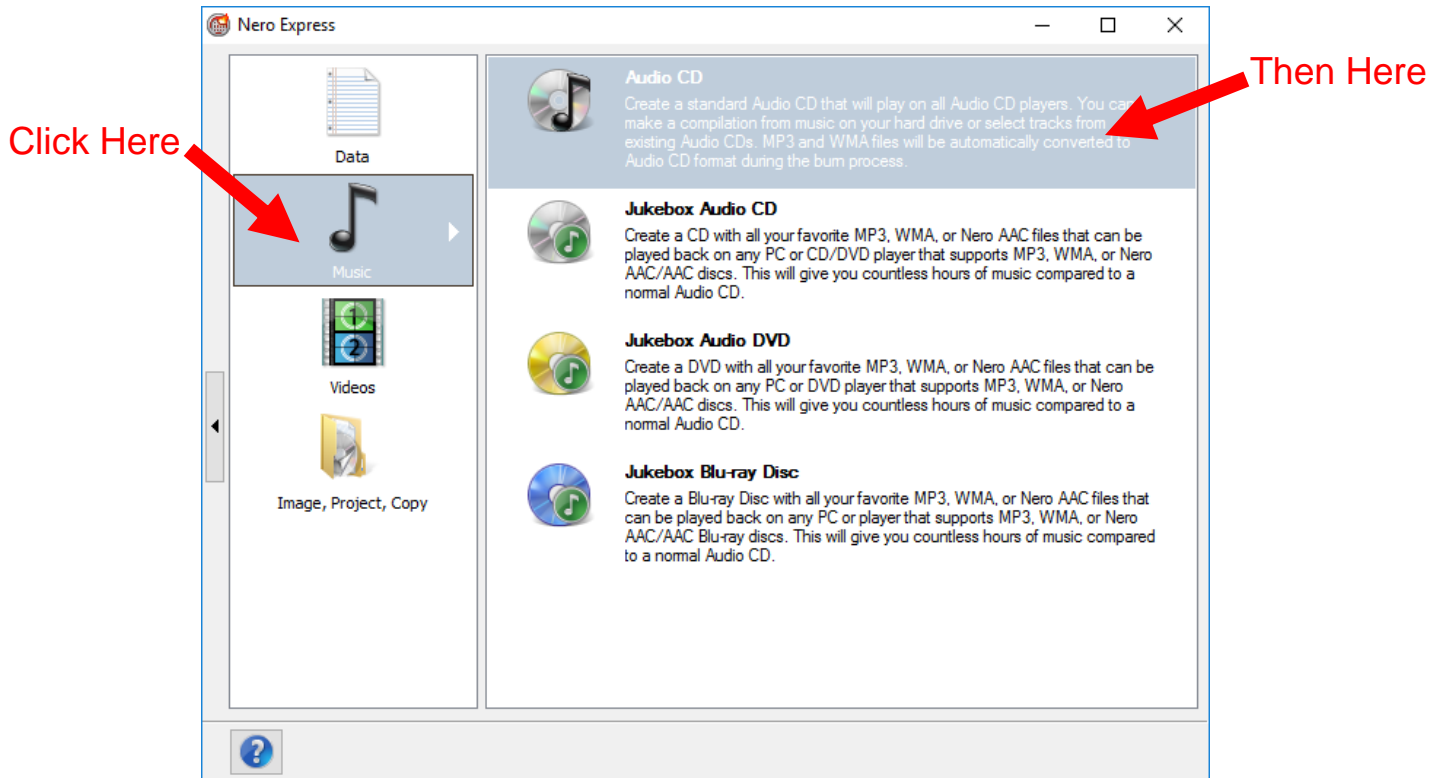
Nero Express

Click Here

Then Here

Data

Music

Videos

Image, Project, Copy

Audio CD
Create a standard Audio CD that will play on all Audio CD players. You can make a compilation from music on your hard drive or select tracks from existing Audio CDs. MP3 and WMA files will be automatically converted to Audio CD format during the burn process.

Jukebox Audio CD
Create a CD with all your favorite MP3, WMA, or Nero AAC files that can be played back on any PC or CD/DVD player that supports MP3, WMA, or Nero AAC/AAC discs. This will give you countless hours of music compared to a normal Audio CD.

Jukebox Audio DVD
Create a DVD with all your favorite MP3, WMA, or Nero AAC files that can be played back on any PC or DVD player that supports MP3, WMA, or Nero AAC/AAC discs. This will give you countless hours of music compared to a normal Audio CD.

Jukebox Blu-ray Disc
Create a Blu-ray Disc with all your favorite MP3, WMA, or Nero AAC files that can be played back on any PC or player that supports MP3, WMA, or Nero AAC/AAC Blu-ray discs. This will give you countless hours of music compared to a normal Audio CD.